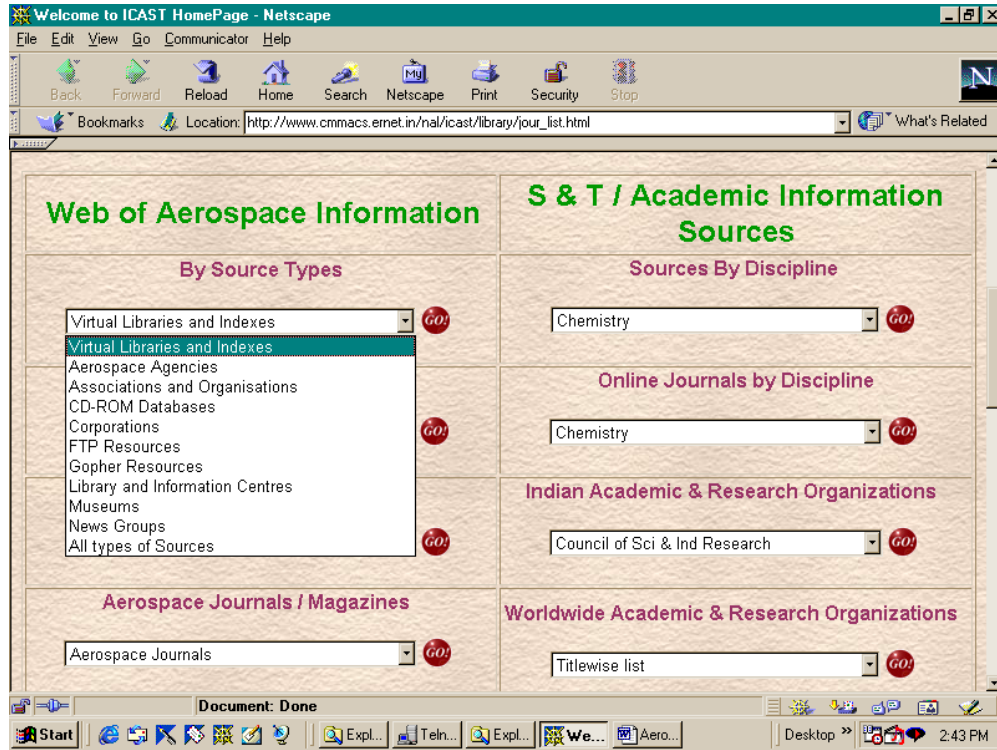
Welcome to ICAST HomePage - Netscape

File Edit View Go Communicator Help

Back Forward Reload Home Search Netscape Print Security Stop

Bookmarks Location: http://www.cmmacs.ernet.in/nal/icast/library/jour_list.html What's Related

Web of Aerospace Information

S & T / Academic Information Sources

By Source Types

Virtual Libraries and Indexes GO!

Virtual Libraries and Indexes
Aerospace Agencies
Associations and Organisations
CD-ROM Databases
Corporations
FTP Resources
Gopher Resources
Library and Information Centres
Museums
News Groups
All types of Sources

GO!

GO!

Sources By Discipline

Chemistry GO!

Online Journals by Discipline

Chemistry GO!

Indian Academic & Research Organizations

Council of Sci & Ind Research GO!

Aerospace Journals / Magazines

Aerospace Journals GO!

Worldwide Academic & Research Organizations

Titlewise list GO!

Document: Done

Start Expl... Teln... Expl... We... Aero... Desktop » 2:43 PM